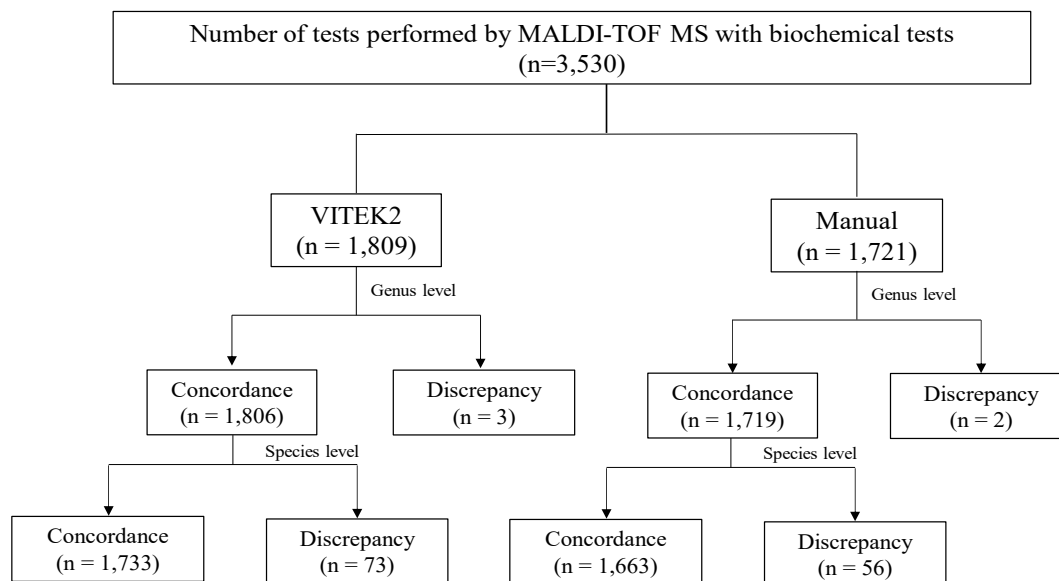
Number of tests performed by MALDI-TOF MS with biochemical tests
(n=3,530)

VITEK2
(n = 1,809)

Genus level

Concordance
(n = 1,806)

Discrepancy
(n = 3)

Species level

Concordance
(n = 1,733)

Discrepancy
(n = 73)

Manual
(n = 1,721)

Genus level

Concordance
(n = 1,719)

Discrepancy
(n = 2)

Species level

Concordance
(n = 1,663)

Discrepancy
(n = 56)